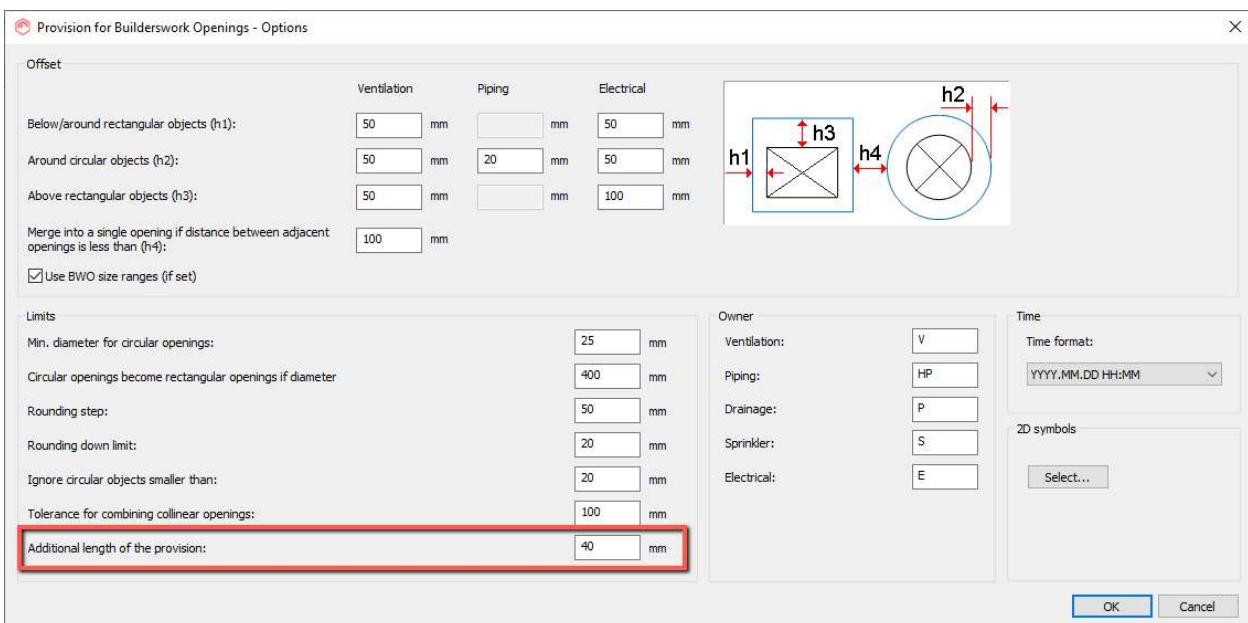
Provision for Builderswork Openings - Options

×

Offset

| | Ventilation | | Piping | | Electrical | |
|---|---|---|---|---|---|---|
| Below/around rectangular objects (h1): | 50 | mm | | mm | 50 | mm |
| Around circular objects (h2): | 50 | mm | 20 | mm | 50 | mm |
| Above rectangular objects (h3): | 50 | mm | | mm | 100 | mm |

Merge into a single opening if distance between adjacent openings is less than (h4): 100 mm

Use BWO size ranges (if set)

h2 h3 h1 h4

Limits

Min. diameter for circular openings: 25 mm

Circular openings become rectangular openings if diameter 400 mm

Rounding step: 50 mm

Rounding down limit: 20 mm

Ignore circular objects smaller than: 20 mm

Tolerance for combining collinear openings: 100 mm

Additional length of the provision: 40 mm

Owner

Ventilation: V

Piping: HP

Drainage: P

Sprinkler: S

Electrical: E

Time

Time format:

YYYY.MM.DD HH:MM

2D symbols

Select...

OK

Cancel